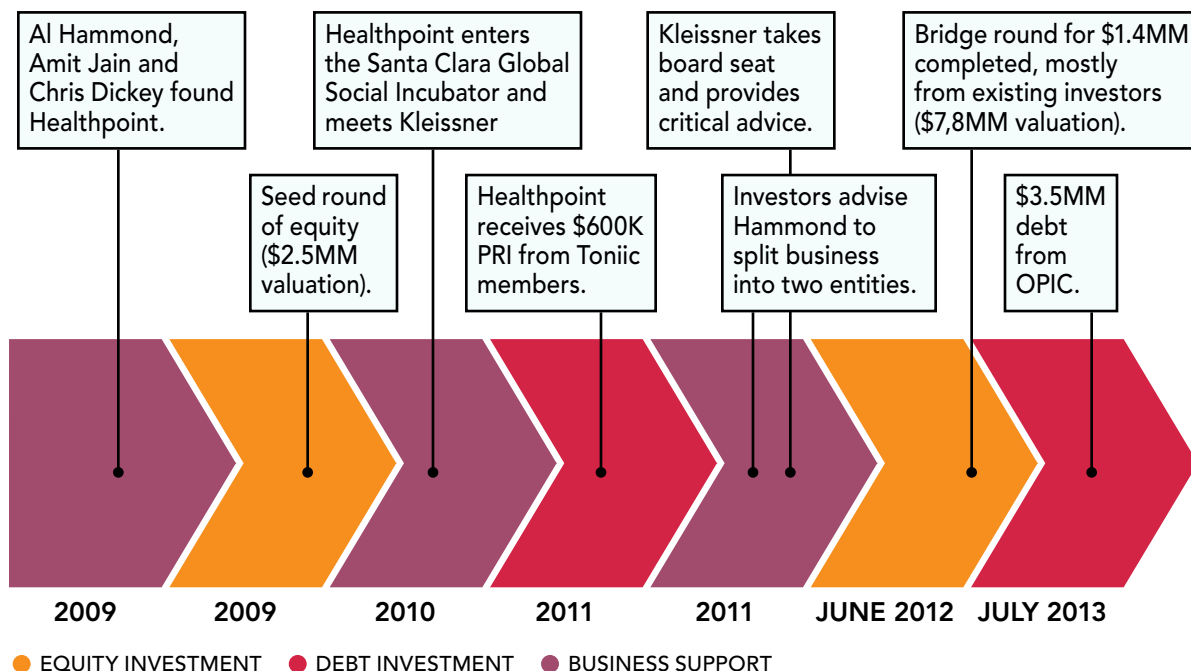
Al Hammond, Amit Jain and Chris Dickey found Healthpoint.

Seed round of equity ($2.5MM valuation).

Healthpoint enters the Santa Clara Global Social Incubator and meets Kleissner

Healthpoint receives $600K PRI from Toniic members.

Kleissner takes board seat and provides critical advice.

Investors advise Hammond to split business into two entities.

Bridge round for $1.4MM completed, mostly from existing investors ($7,8MM valuation).

$3.5MM debt from OPIC.

2009

2009

2010

2011

2011

JUNE 2012

JULY 2013

EQUITY INVESTMENT DEBT INVESTMENT BUSINESS SUPPORT